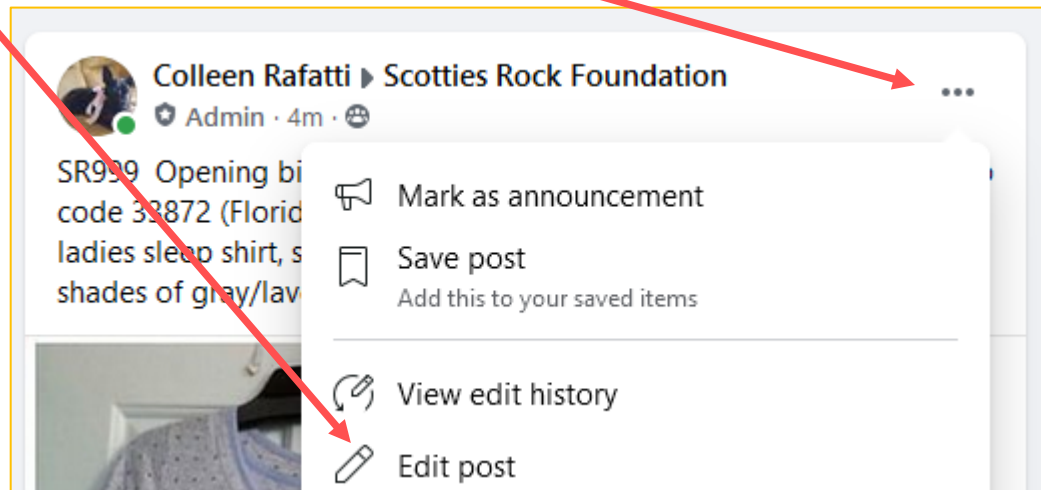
Colleen Rafatti ▸ Scotties Rock Foundation
Admin · 4m ·

SR999 Opening bi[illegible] code 33872 (Florid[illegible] ladies sleep shirt, s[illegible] shades of gray/lav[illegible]

Mark as announcement
Save post
Add this to your saved items
View edit history
Edit post